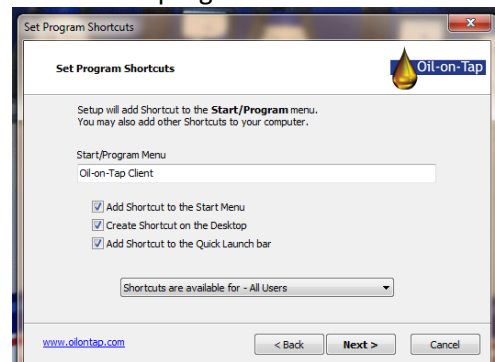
Set Program Shortcuts

Set Program Shortcuts

Oil-on-Tap

Setup will add Shortcut to the **Start/Program** menu.
You may also add other Shortcuts to your computer.

Start/Program Menu

Oil-on-Tap Client

Add Shortcut to the Start Menu

Create Shortcut on the Desktop

Add Shortcut to the Quick Launch bar

Shortcuts are available for - All Users

www.oilontap.com

< Back

Next >

Cancel